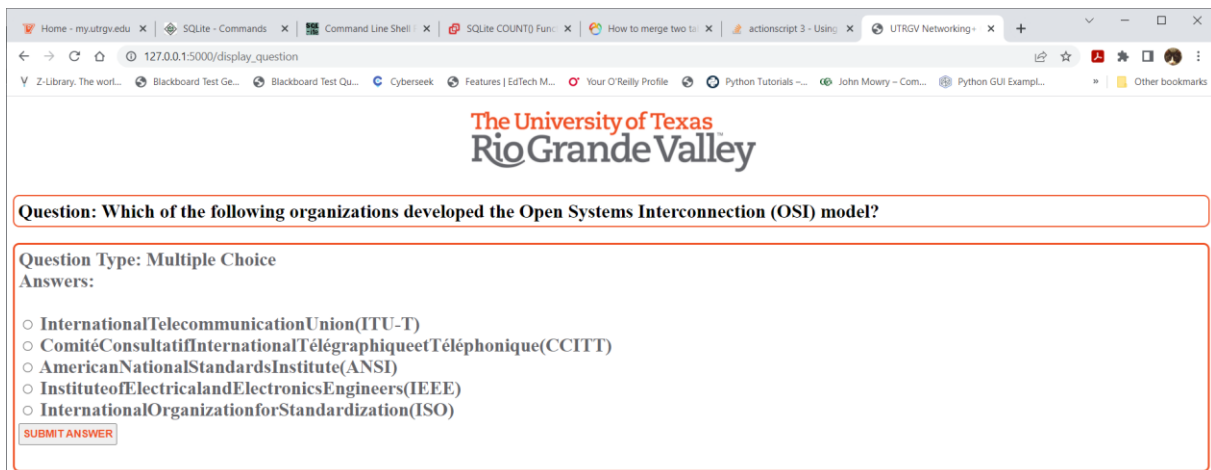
Home - my.utrgv.edu ×
SQLite - Commands ×
Command Line Shell F ×
SQLite COUNT() Func ×
How to merge two ta ×
actionscript 3 - Using ×
UTRGV Networking ×
+

127.0.0.1:5000/display_question

Z-Library. The worl...
Blackboard Test Ge...
Blackboard Test Qu...
Cyberseek
Features | EdTech M...
Your O'Reilly Profile
Python Tutorials –...
John Mowry – Com...
Python GUI Exampl...
»
Other bookmarks

The University of Texas
Rio Grande Valley

Question: Which of the following organizations developed the Open Systems Interconnection (OSI) model?

Question Type: Multiple Choice
Answers:

InternationalTelecommunicationUnion(ITU-T)
ComitéConsultatifInternationalTélégraphiqueetTéléphonique(CCITT)
AmericanNationalStandardsInstitute(ANSI)
InstituteofElectricalandElectronicsEngineers(IEEE)
InternationalOrganizationforStandardization(ISO)
SUBMIT ANSWER